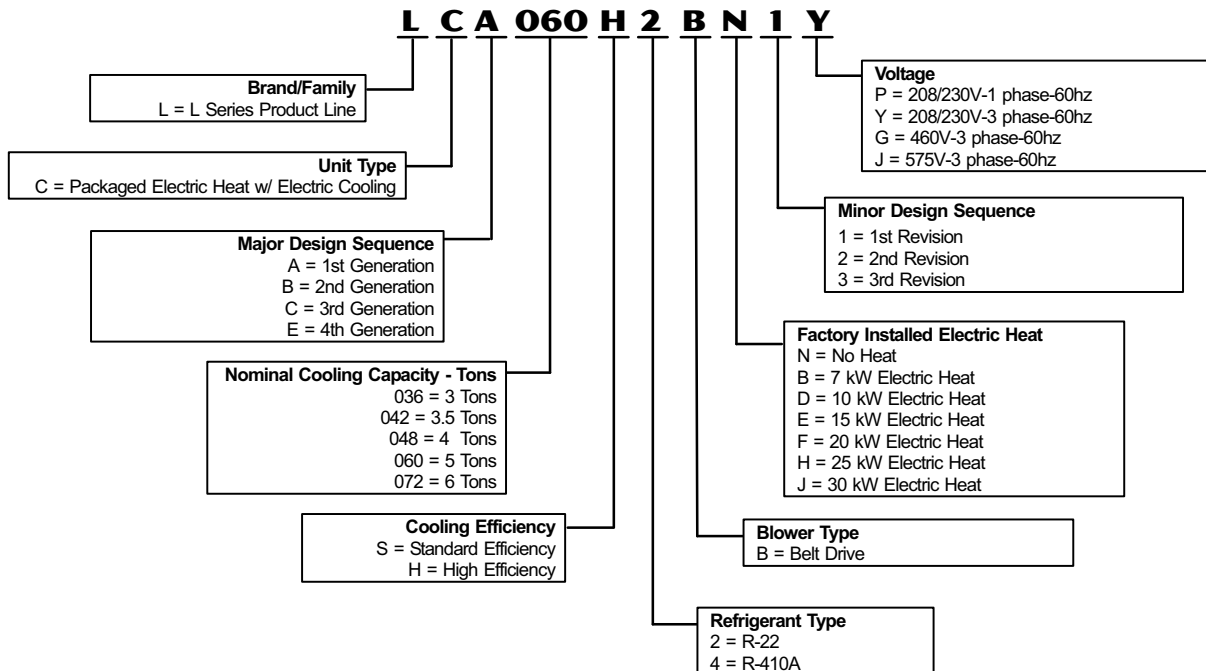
L C A 060 H 2 B N 1 Y

Brand/Family
L = L Series Product Line

Unit Type
C = Packaged Electric Heat w/ Electric Cooling

Major Design Sequence
A = 1st Generation
B = 2nd Generation
C = 3rd Generation
E = 4th Generation

Nominal Cooling Capacity - Tons
036 = 3 Tons
042 = 3.5 Tons
048 = 4 Tons
060 = 5 Tons
072 = 6 Tons

Cooling Efficiency
S = Standard Efficiency
H = High Efficiency

Voltage
P = 208/230V-1 phase-60hz
Y = 208/230V-3 phase-60hz
G = 460V-3 phase-60hz
J = 575V-3 phase-60hz

Minor Design Sequence
1 = 1st Revision
2 = 2nd Revision
3 = 3rd Revision

Factory Installed Electric Heat
N = No Heat
B = 7 kW Electric Heat
D = 10 kW Electric Heat
E = 15 kW Electric Heat
F = 20 kW Electric Heat
H = 25 kW Electric Heat
J = 30 kW Electric Heat

Blower Type
B = Belt Drive

Refrigerant Type
2 = R-22
4 = R-410A